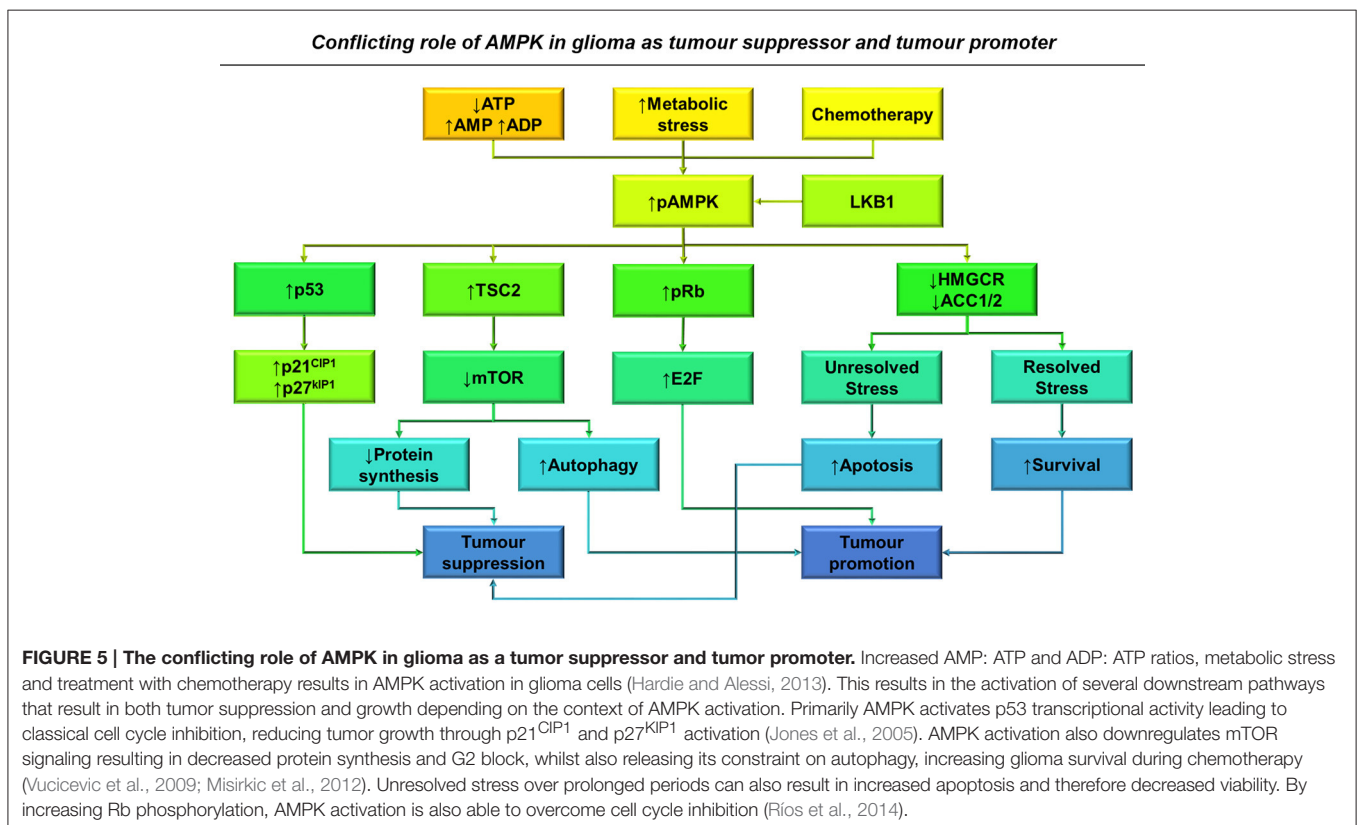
Conflicting role of AMPK in glioma as tumour suppressor and tumour promoter

↓ATP
↑AMP ↑ADP

↑Metabolic stress

Chemotherapy

↑pAMPK

LKB1

↑p53

↑TSC2

↑pRb

↓HMGCR
↓ACC1/2

↑p21$^{CIP1}$
↑p27$^{kIP1}$

↓mTOR

↑E2F

Unresolved Stress

Resolved Stress

↓Protein synthesis

↑Autophagy

↑Apotosis

↑Survival

Tumour suppression

Tumour promotion

FIGURE 5 | The conflicting role of AMPK in glioma as a tumor suppressor and tumor promoter. Increased AMP: ATP and ADP: ATP ratios, metabolic stress and treatment with chemotherapy results in AMPK activation in glioma cells (Hardie and Alessi, 2013). This results in the activation of several downstream pathways that result in both tumor suppression and growth depending on the context of AMPK activation. Primarily AMPK activates p53 transcriptional activity leading to classical cell cycle inhibition, reducing tumor growth through p21$^{CIP1}$ and p27$^{KIP1}$ activation (Jones et al., 2005). AMPK activation also downregulates mTOR signaling resulting in decreased protein synthesis and G2 block, whilst also releasing its constraint on autophagy, increasing glioma survival during chemotherapy (Vucicevic et al., 2009; Misirkic et al., 2012). Unresolved stress over prolonged periods can also result in increased apoptosis and therefore decreased viability. By increasing Rb phosphorylation, AMPK activation is also able to overcome cell cycle inhibition (Ríos et al., 2014).